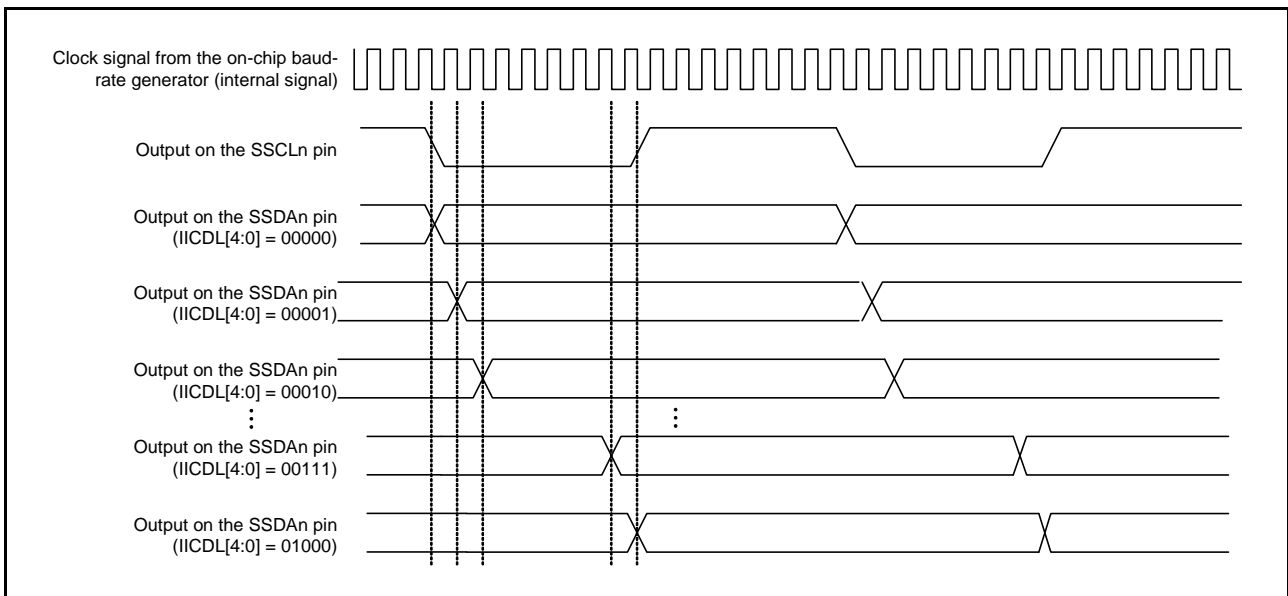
Clock signal from the on-chip baudrate generator (internal signal)

Output on the SSCLn pin

Output on the SSDAn pin (IICDL[4:0] = 00000)

Output on the SSDAn pin (IICDL[4:0] = 00001)

Output on the SSDAn pin (IICDL[4:0] = 00010)

⋮

⋮

Output on the SSDAn pin (IICDL[4:0] = 00111)

Output on the SSDAn pin (IICDL[4:0] = 01000)